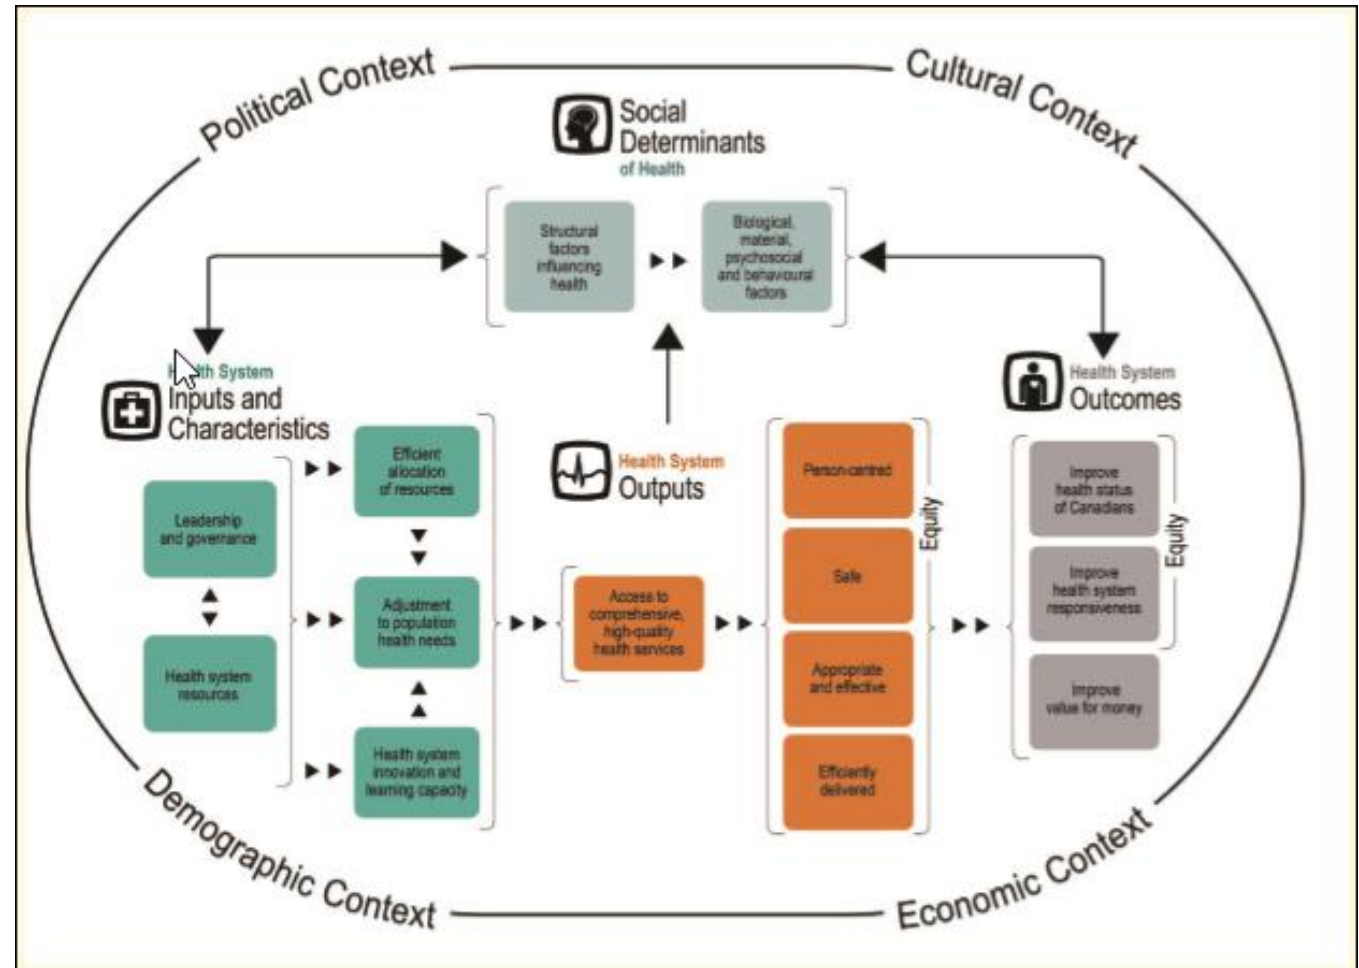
Political Context

Cultural Context

Social Determinants of Health

Structural factors influencing health

Biological, material, psychosocial and behavioural factors

H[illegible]th System Inputs and Characteristics

Leadership and governance

Health system resources

Efficient allocation of resources

Adjustment to population health needs

Health system innovation and learning capacity

Health System Outputs

Access to comprehensive, high-quality health services

Person-centred

Safe

Appropriate and effective

Efficiently delivered

Equity

Health System Outcomes

Improve health status of Canadians

Improve health system responsiveness

Improve value for money

Equity

Demographic Context

Economic Context